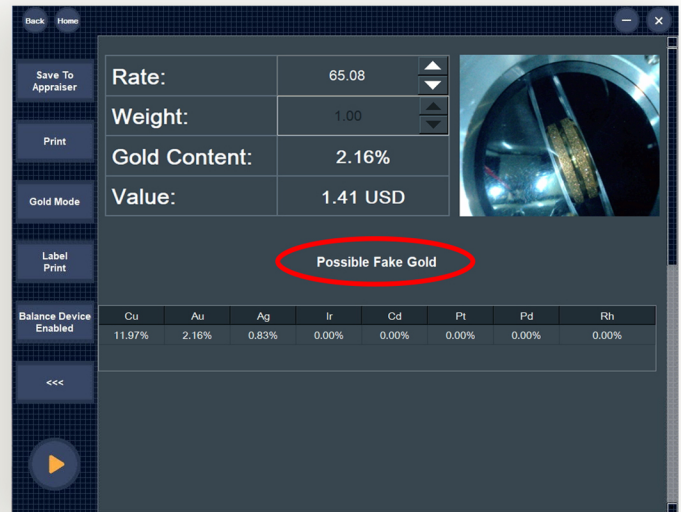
Back Home

Save To Appraiser

Print

Gold Mode

Label Print

Balance Device Enabled

<<<

| Rate: | 65.08 |
|---|---|
| Weight: | 1.00 |
| Gold Content: | 2.16% |
| Value: | 1.41 USD |

Possible Fake Gold

| Cu | Au | Ag | Ir | Cd | Pt | Pd | Rh |
|---|---|---|---|---|---|---|---|
| 11.97% | 2.16% | 0.83% | 0.00% | 0.00% | 0.00% | 0.00% | 0.00% |